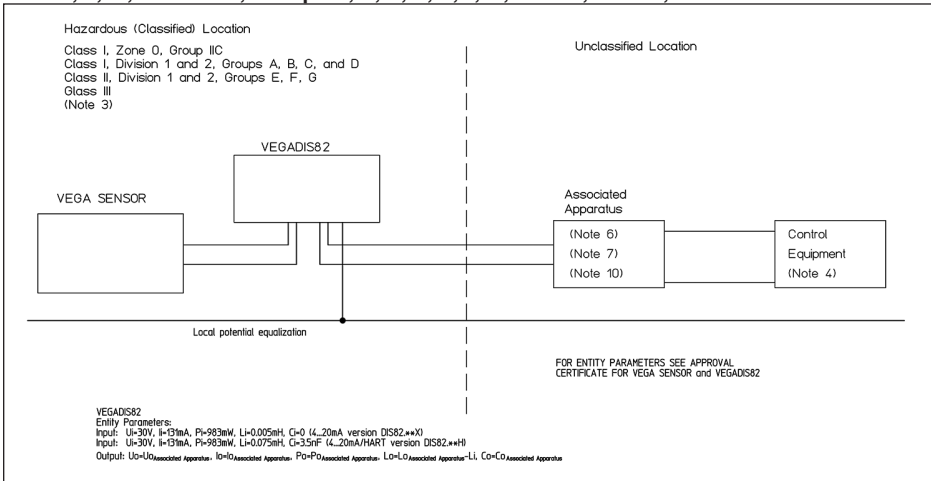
Hazardous (Classified) Location

Class I, Zone 0, Group IIC
Class I, Division 1 and 2, Groups A, B, C, and D
Class II, Division 1 and 2, Groups E, F, G
Glass III
(Note 3)

Unclassified Location

VEGADIS82

VEGA SENSOR

Associated Apparatus
(Note 6)
(Note 7)
(Note 10)

Control Equipment
(Note 4)

Local potential equalization

FOR ENTITY PARAMETERS SEE APPROVAL CERTIFICATE FOR VEGA SENSOR and VEGADIS82

VEGADIS82
Entity Parameters:
Input: Ui=30V, Ii=131mA, Pi=983mW, Li=0.005mH, Ci=0 (4...20mA version DIS82.**X)
Input: Ui=30V, Ii=131mA, Pi=983mW, Li=0.075mH, Ci=3.5nF (4...20mA/HART version DIS82.**H)
Output: Uo=Uo$_{Associated\ Apparatus}$, Io=Io$_{Associated\ Apparatus}$, Po=Po$_{Associated\ Apparatus}$, Lo=Lo$_{Associated\ Apparatus}$-Li, Co=Co$_{Associated\ Apparatus}$